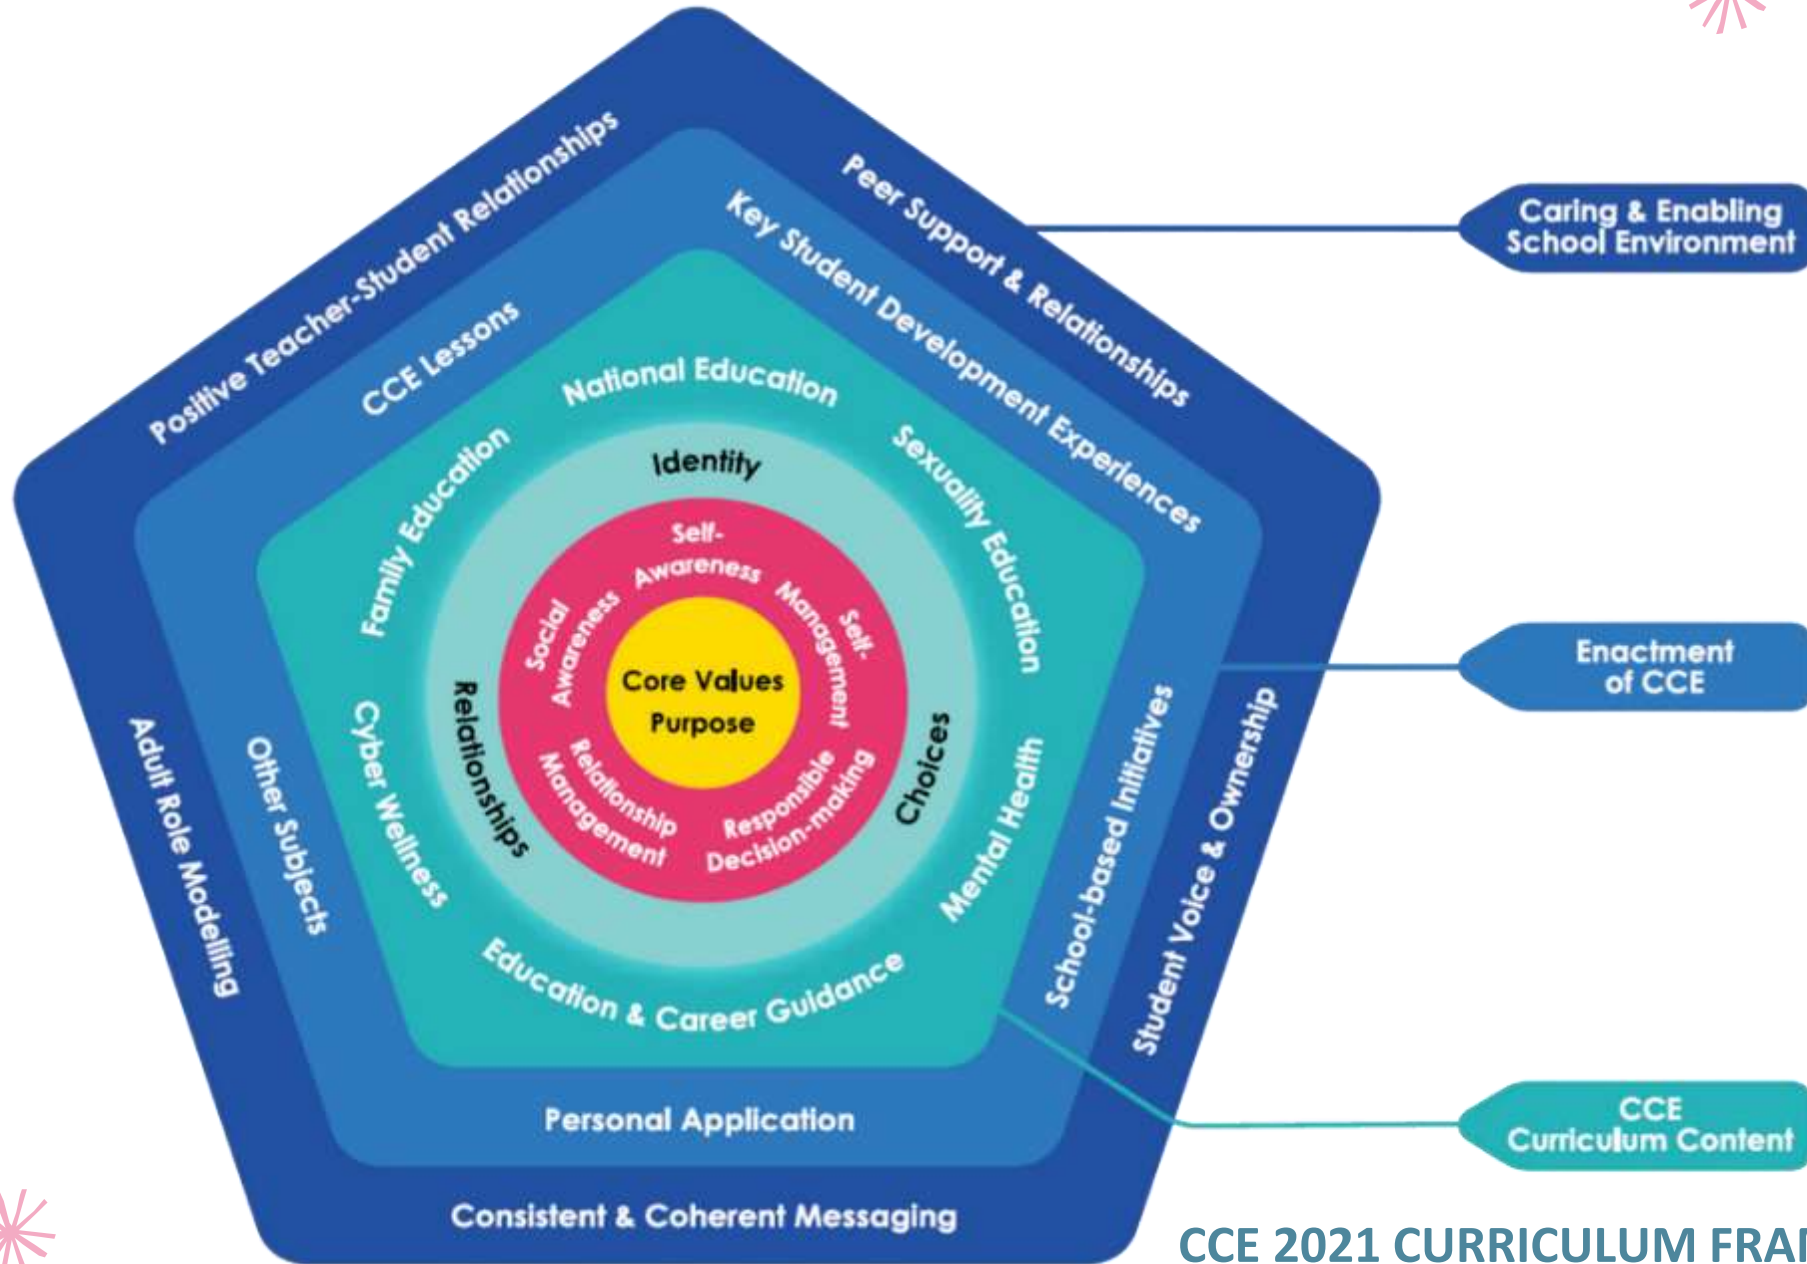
Positive Teacher-Student Relationships
Peer Support & Relationships
Caring & Enabling School Environment
CCE Lessons
Key Student Development Experiences
National Education
Identity
Family Education
Sexuality Education
Self-Awareness
Social Awareness
Self-Management
Core Values
Purpose
Relationships
Choices
Relationship Management
Responsible Decision-making
Enactment of CCE
Adult Role Modelling
Other Subjects
Cyber Wellness
Mental Health
School-based Initiatives
Student Voice & Ownership
Education & Career Guidance
Personal Application
CCE Curriculum Content
Consistent & Coherent Messaging
CCE 2021 CURRICULUM FRA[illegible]